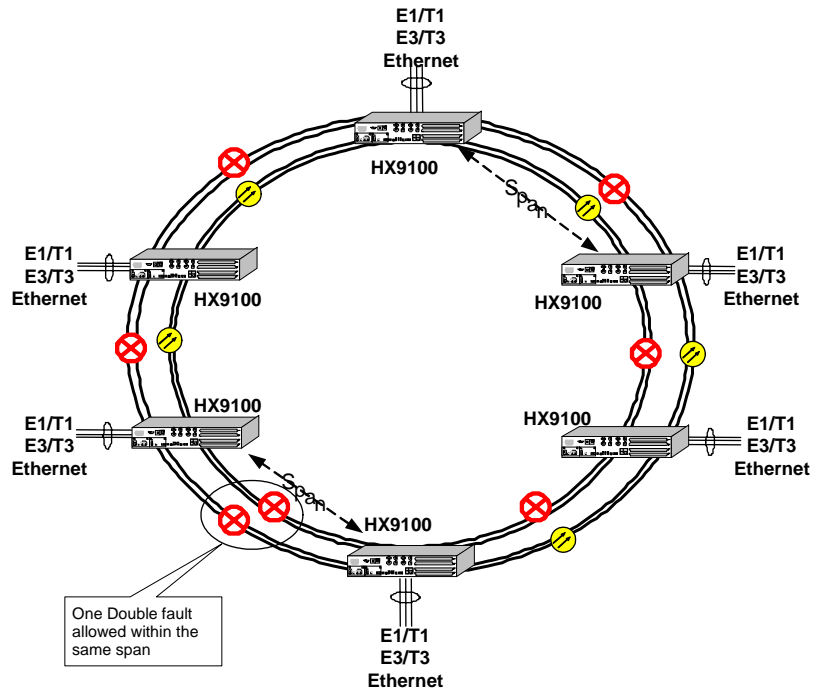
E1/T1
E3/T3
Ethernet

HX9100

Span

E1/T1
E3/T3
Ethernet

HX9100

E1/T1
E3/T3
Ethernet

HX9100

HX9100

E1/T1
E3/T3
Ethernet

HX9100

E1/T1
E3/T3
Ethernet

Span

HX9100

One Double fault allowed within the same span

E1/T1
E3/T3
Ethernet